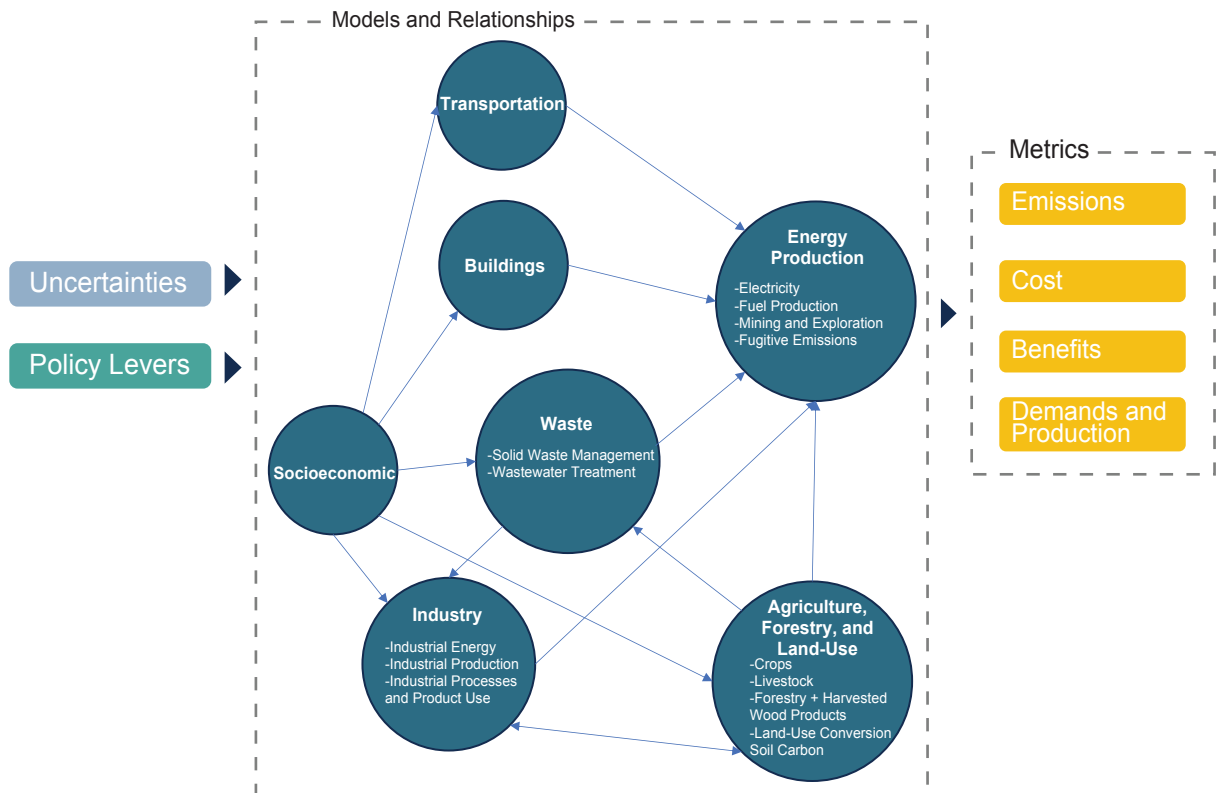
Uncertainties

Policy Levers

Models and Relationships

Transportation

Buildings

Energy Production
-Electricity
-Fuel Production
-Mining and Exploration
-Fugitive Emissions

Waste
-Solid Waste Management
-Wastewater Treatment

Socioeconomic

Industry
-Industrial Energy
-Industrial Production
-Industrial Processes and Product Use

Agriculture, Forestry, and Land-Use
-Crops
-Livestock
-Forestry + Harvested Wood Products
-Land-Use Conversion Soil Carbon

Metrics

Emissions

Cost

Benefits

Demands and Production